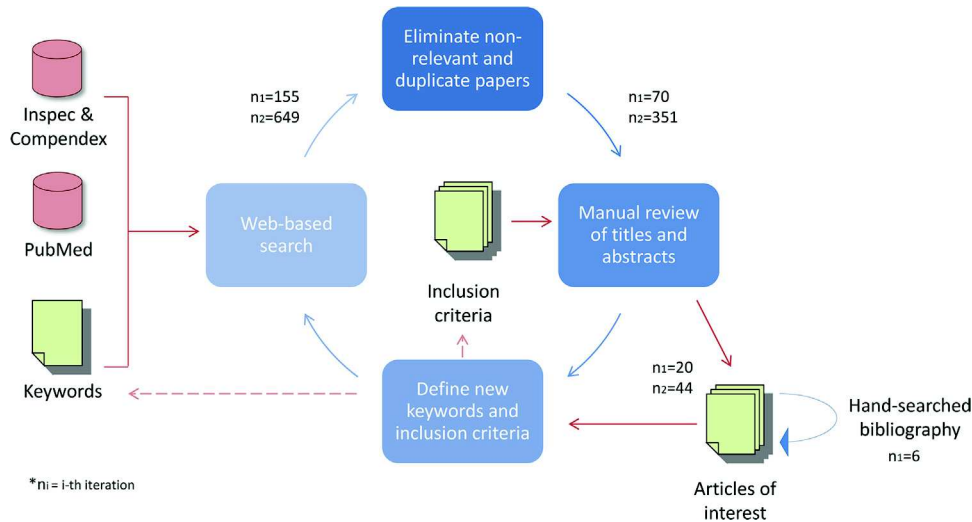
Inspec & Compendex

PubMed

Keywords

$n_1$=155
$n_2$=649

Eliminate non-relevant and duplicate papers

$n_1$=70
$n_2$=351

Web-based search

Inclusion criteria

Manual review of titles and abstracts

Define new keywords and inclusion criteria

$n_1$=20
$n_2$=44

Hand-searched bibliography
$n_1$=6

Articles of interest

*$n_i$ = i-th iteration